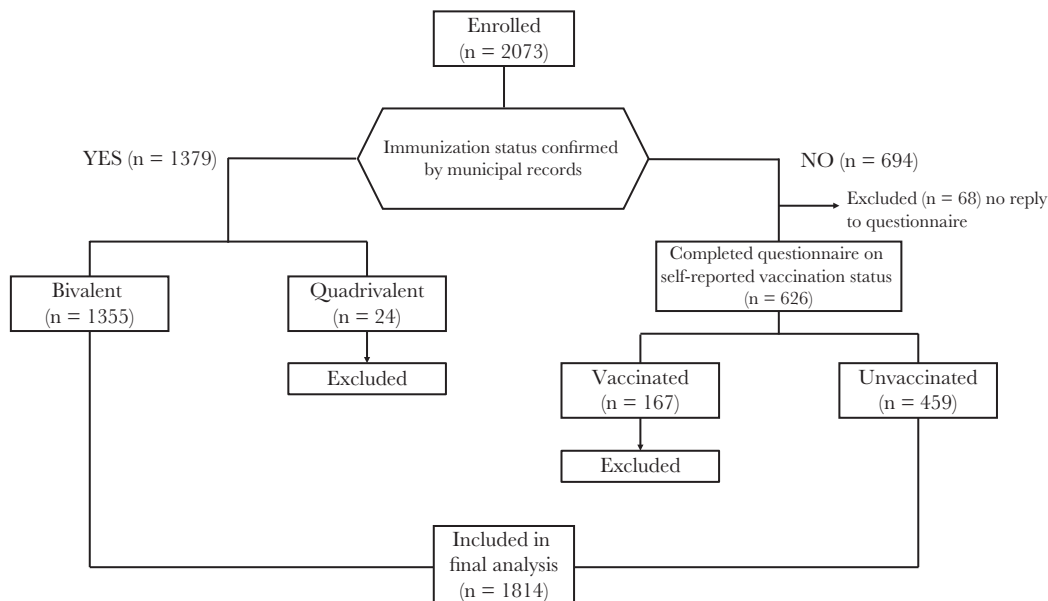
Enrolled
(n = 2073)

Immunization status confirmed by municipal records

YES (n = 1379)

NO (n = 694)

Excluded (n = 68) no reply to questionnaire

Completed questionnaire on self-reported vaccination status (n = 626)

Bivalent
(n = 1355)

Quadrivalent
(n = 24)

Excluded

Vaccinated
(n = 167)

Unvaccinated
(n = 459)

Excluded

Included in final analysis
(n = 1814)